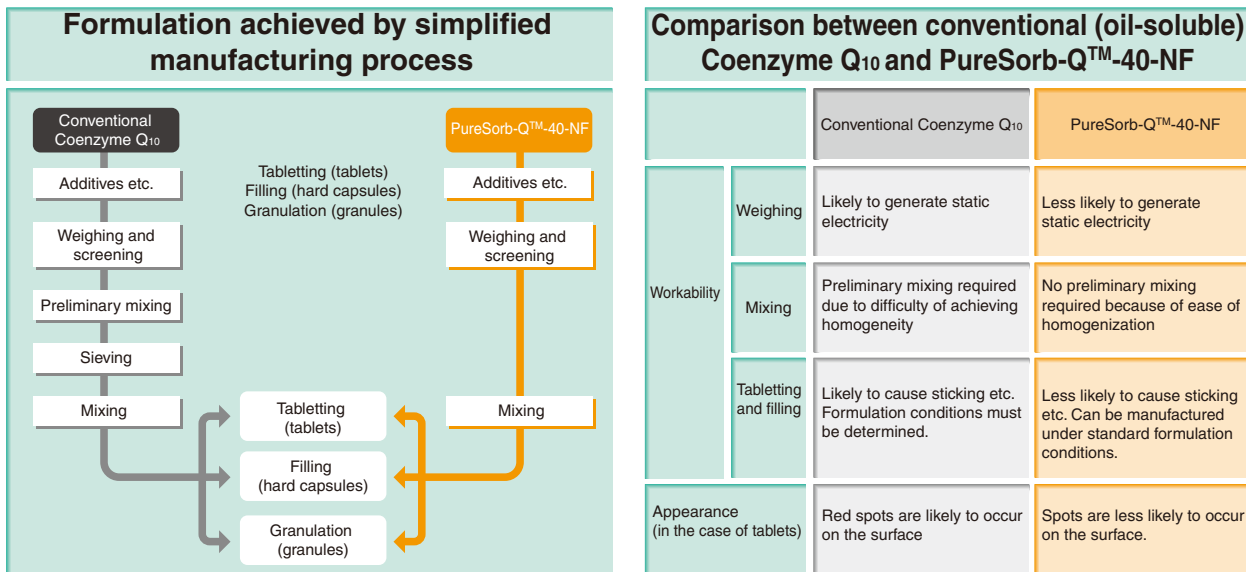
Formulation achieved by simplified manufacturing process

Conventional Coenzyme $Q_{10}$

Additives etc.

Weighing and screening

Preliminary mixing

Sieving

Mixing

Tabletting (tablets)
Filling (hard capsules)
Granulation (granules)

PureSorb-Q$^{TM}$-40-NF

Additives etc.

Weighing and screening

Mixing

Tabletting (tablets)

Filling (hard capsules)

Granulation (granules)

Comparison between conventional (oil-soluble) Coenzyme $Q_{10}$ and PureSorb-Q$^{TM}$-40-NF

| | | Conventional Coenzyme $Q_{10}$ | PureSorb-Q$^{TM}$-40-NF |
|---|---|---|---|
| Workability | Weighing | Likely to generate static electricity | Less likely to generate static electricity |
| | Mixing | Preliminary mixing required due to difficulty of achieving homogeneity | No preliminary mixing required because of ease of homogenization |
| | Tabletting and filling | Likely to cause sticking etc. Formulation conditions must be determined. | Less likely to cause sticking etc. Can be manufactured under standard formulation conditions. |
| Appearance (in the case of tablets) | | Red spots are likely to occur on the surface | Spots are less likely to occur on the surface. |